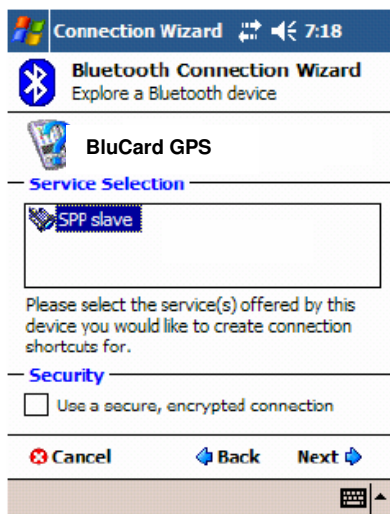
Connection Wizard 7:18

Bluetooth Connection Wizard
Explore a Bluetooth device

BluCard GPS

Service Selection

SPP slave

Please select the service(s) offered by this device you would like to create connection shortcuts for.

Security

Use a secure, encrypted connection

Cancel Back Next